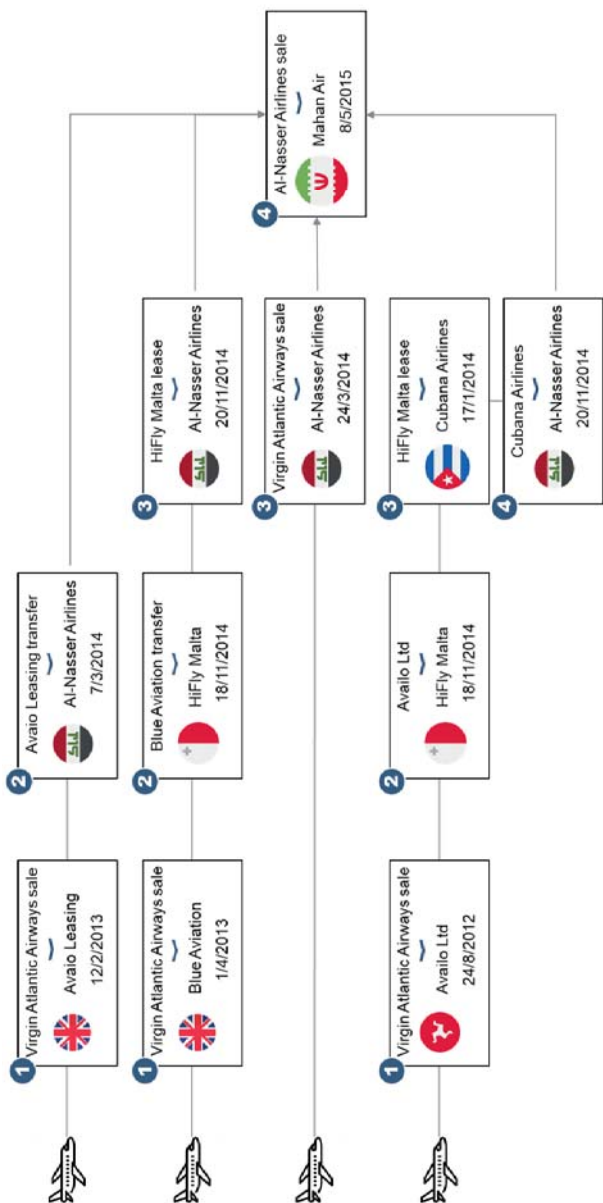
1 Virgin Atlantic Airways sale
~
Avaio Leasing
12/2/2013

2 Avaio Leasing transfer
~
Al-Nasser Airlines
7/3/2014

1 Virgin Atlantic Airways sale
~
Blue Aviation
1/4/2013

2 Blue Aviation transfer
~
HiFly Malta
18/11/2014

3 HiFly Malta lease
~
Al-Nasser Airlines
20/11/2014

3 Virgin Atlantic Airways sale
~
Al-Nasser Airlines
24/3/2014

1 Virgin Atlantic Airways sale
~
Availo Ltd
24/8/2012

2 Availo Ltd
~
HiFly Malta
18/11/2014

3 HiFly Malta lease
~
Cubana Airlines
17/1/2014

4 Cubana Airlines
~
Al-Nasser Airlines
20/11/2014

4 Al-Nasser Airlines sale
~
Mahan Air
8/5/2015